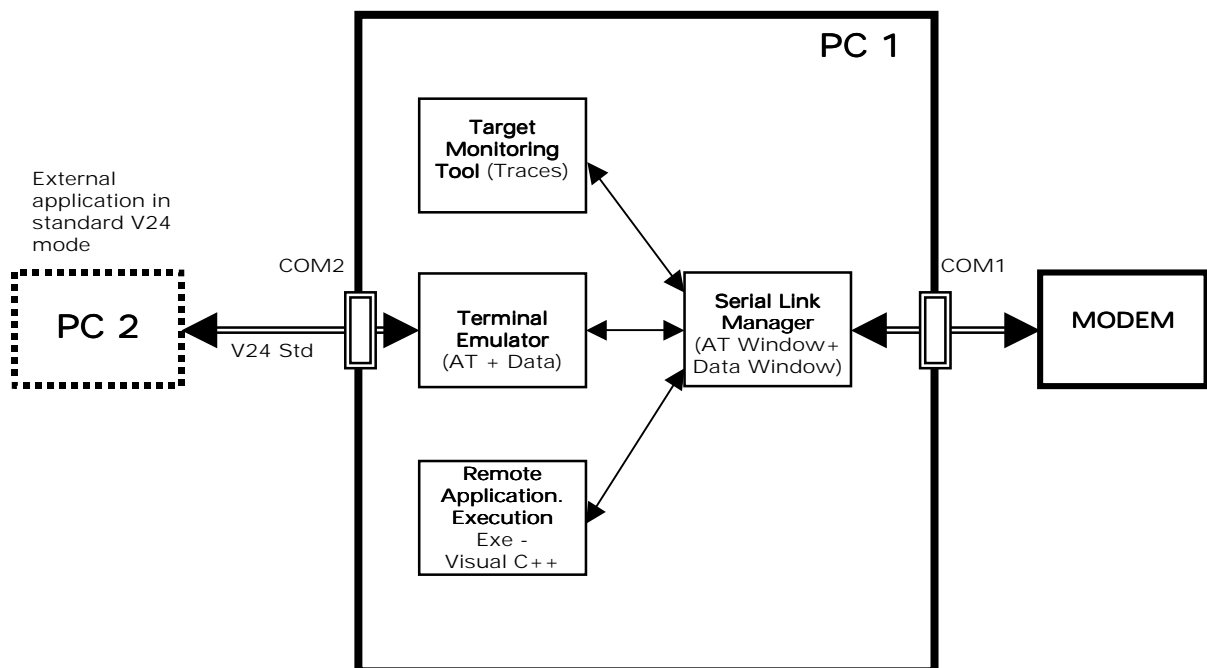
PC 1

Target Monitoring Tool (Traces)

External application in standard V24 mode

COM2

PC 2

V24 Std

Terminal Emulator (AT + Data)

Serial Link Manager (AT Window+ Data Window)

COM1

MODEM

Remote Application. Execution Exe - Visual C++